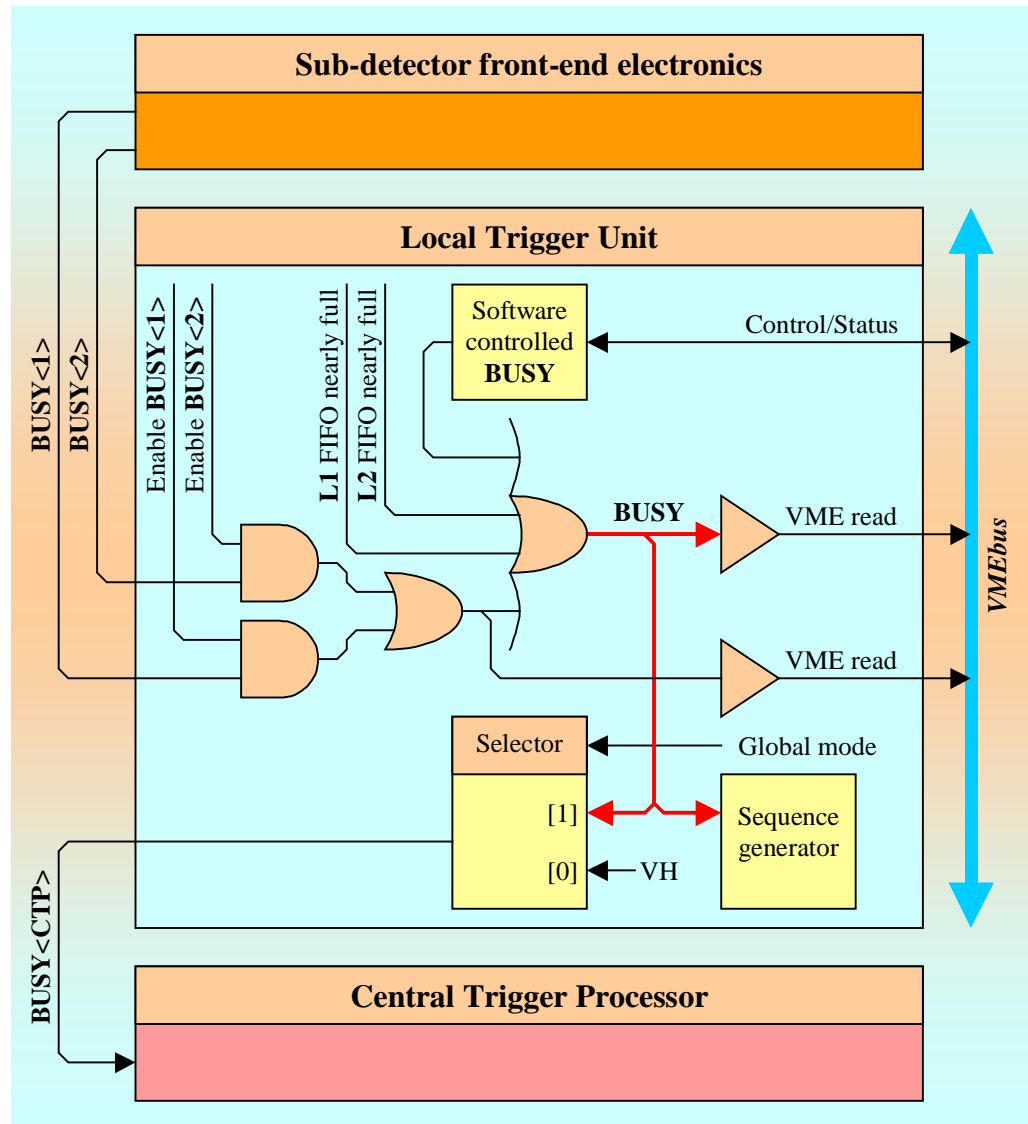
Sub-detector front-end electronics

Local Trigger Unit

BUSY<1>
BUSY<2>

Enable BUSY<1>
Enable BUSY<2>

L1 FIFO nearly full
L2 FIFO nearly full

Software controlled BUSY

Control/Status

BUSY

VME read

VME read

VMEbus

Selector

Global mode

[1]

[0]

VH

Sequence generator

BUSY<CTP>

Central Trigger Processor